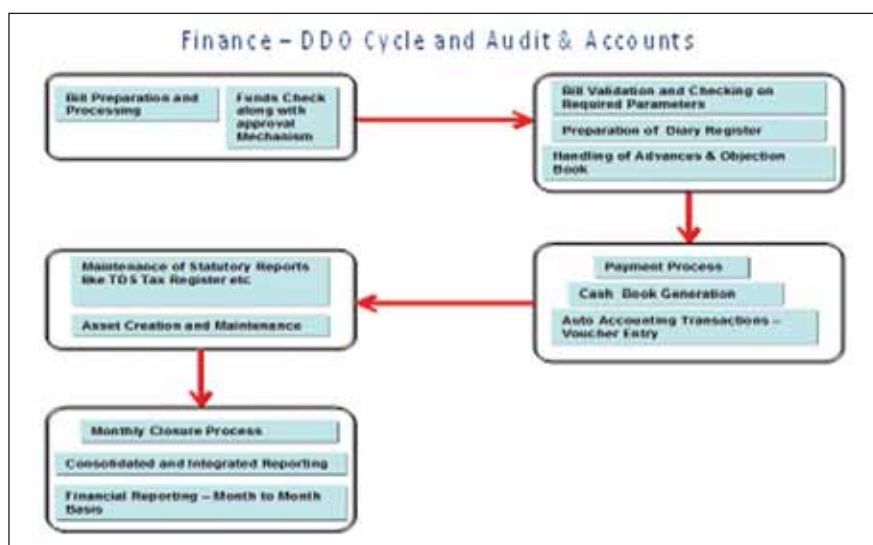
Finance – DDO Cycle and Audit & Accounts

Bill Preparation and Processing

Funds Check along with approval Mechanism

Bill Validation and Checking on Required Parameters

Preparation of Diary Register

Handling of Advances & Objection Book

Payment Process

Cash Book Generation

Auto Accounting Transactions – Voucher Entry

Maintenance of Statutory Reports like TDS Tax Register etc

Asset Creation and Maintenance

Monthly Closure Process

Consolidated and Integrated Reporting

Financial Reporting – Month to Month Basis